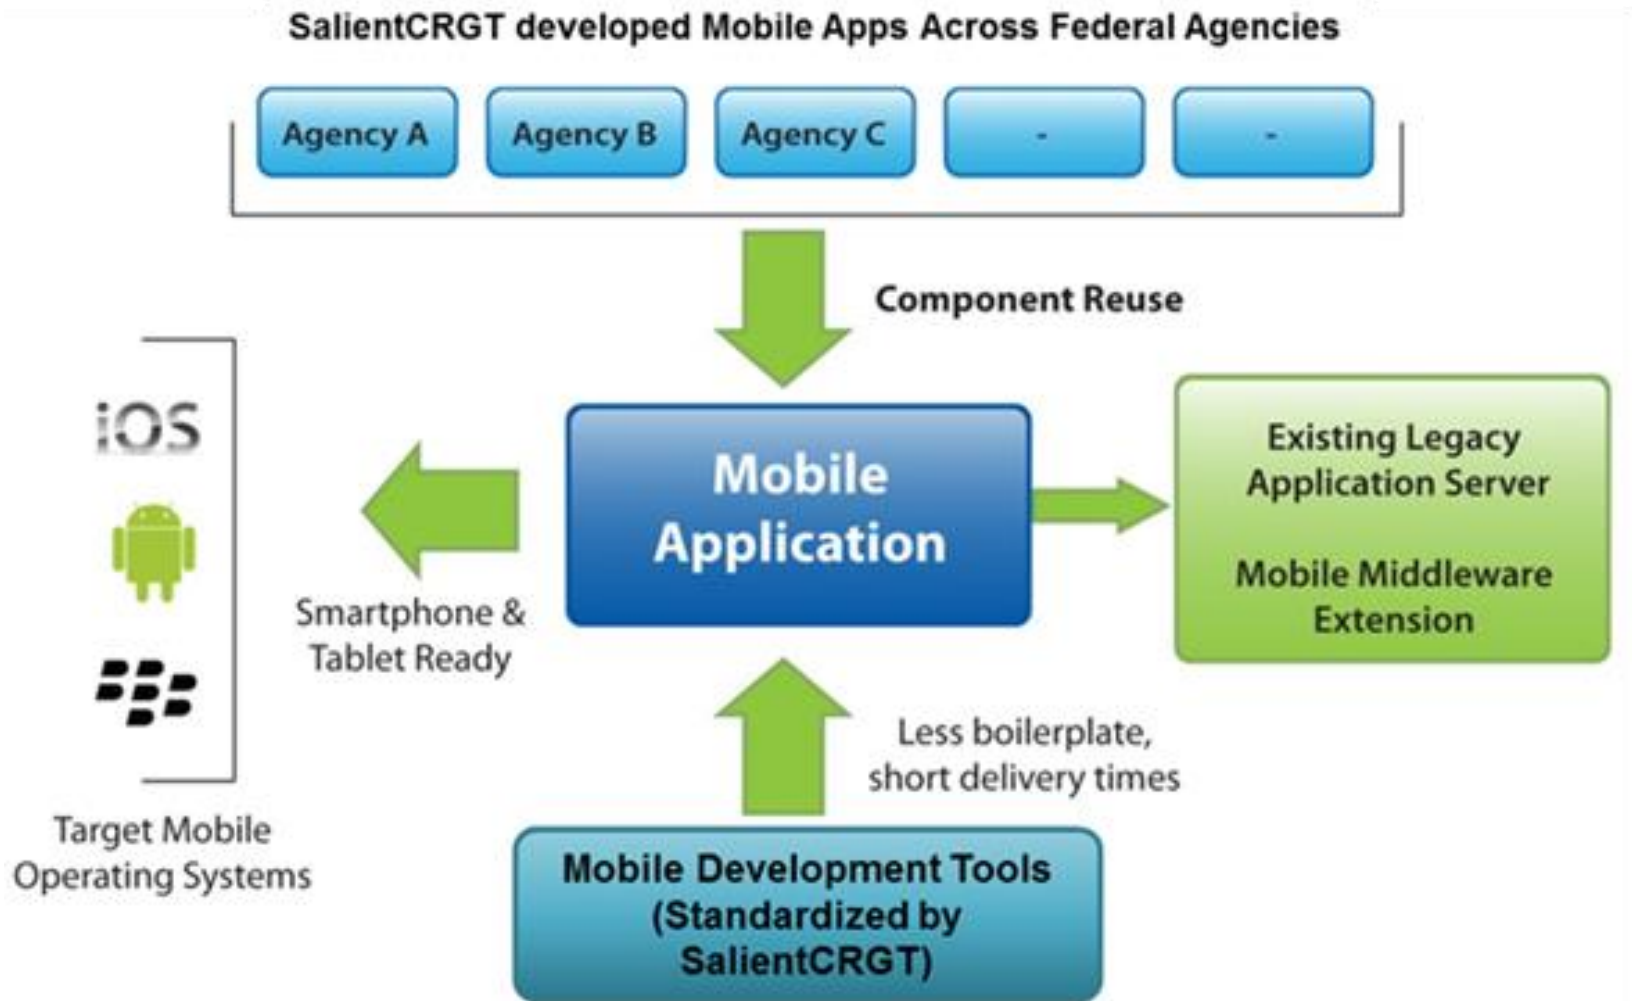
SalientCRGT developed Mobile Apps Across Federal Agencies

Agency A

Agency B

Agency C

-

-

Component Reuse

iOS

Mobile Application

Existing Legacy Application Server

Mobile Middleware Extension

Smartphone & Tablet Ready

Less boilerplate, short delivery times

Target Mobile Operating Systems

Mobile Development Tools (Standardized by SalientCRGT)